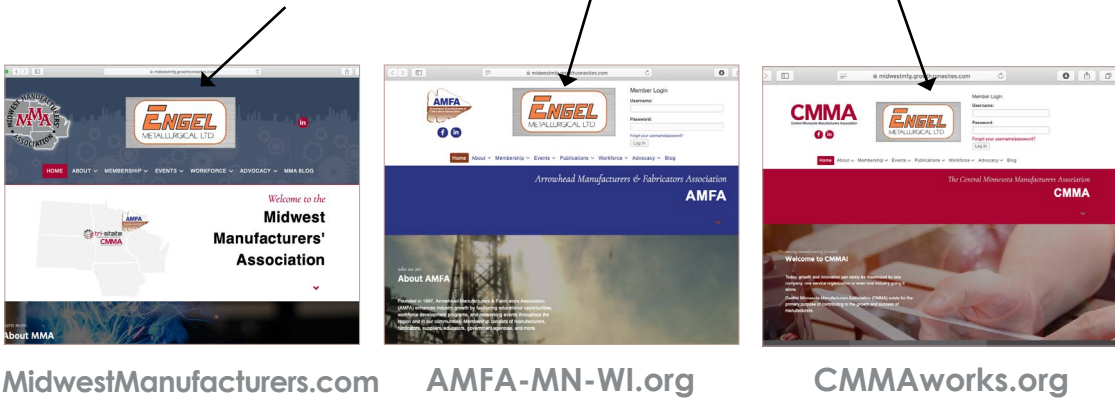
midwestmfg.growthzonesites.com

MIDWEST MANUFACTURERS' ASSOCIATION

MMA

ENGEL METALLURGICAL LTD.

HOME ABOUT MEMBERSHIP EVENTS WORKFORCE ADVOCACY MMA BLOG

Welcome to the

Midwest Manufacturers' Association

AMFA

tri-state

CMMA

About MMA

midwestmfg.growthzonesites.com

AMFA

ENGEL METALLURGICAL LTD.

Member Login

Username:

Password:

Forgot your username/password?

Log In

Home About Membership Events Publications Workforce Advocacy Blog

Arrowhead Manufacturers & Fabricators Association

AMFA

who we are

About AMFA

Founded in 1997, Arrowhead Manufacturers & Fabricators Association (AMFA) enhances industry growth by facilitating educational opportunities, workforce development programs, and networking events throughout the region and in our communities. Membership consists of manufacturers, fabricators, suppliers, educators, government agencies, and more.

midwestmfg.growthzonesites.com

CMMA

Central Minnesota Manufacturers Association

ENGEL METALLURGICAL LTD.

Member Login

Username:

Password:

Forgot your username/password?

Log In

Home About Membership Events Publications Workforce Advocacy Blog

The Central Minnesota Manufacturers Association

CMMA

Welcome to CMMA!

Today, growth and innovation can rarely be maximized by one company, one service organization or even one industry going it alone.

Central Minnesota Manufacturers Association (CMMA) exists for the primary purpose of contributing to the growth and success of manufacturers.

MidwestManufacturers.com

AMFA-MN-WI.org

CMMAworks.org